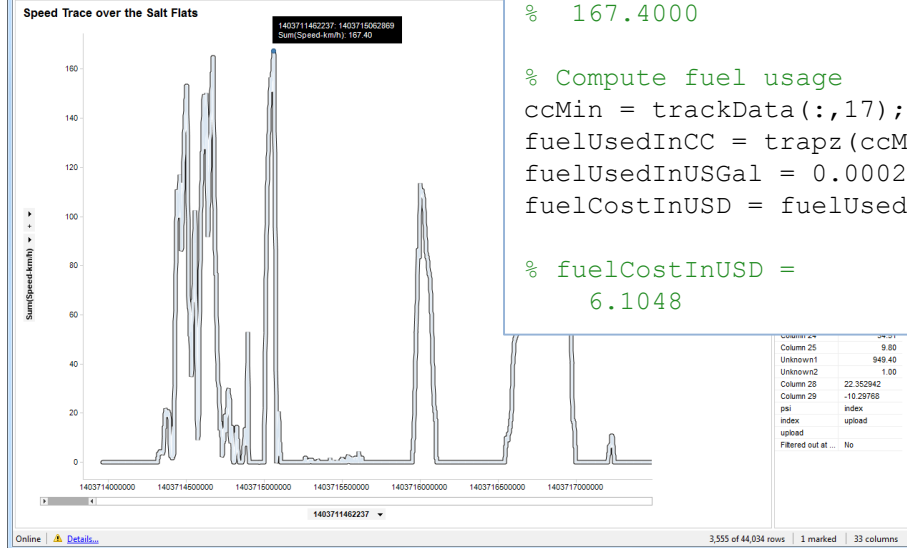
Speed Trace over the Salt Flats

1403711462237: 1403715062869
Sum(Speed-km/h): 167.40

Sum(Speed-km/h)

160
140
120
100
80
60
40
20
0

1403714000000 1403714500000 1403715000000 1403715500000 1403716000000 1403716500000 1403717000000

1403711462237

%  167.4000

% Compute fuel usage
ccMin = trackData(:,17);
fuelUsedInCC = trapz(ccM
fuelUsedInUSGal = 0.0002
fuelCostInUSD = fuelUsed

% fuelCostInUSD =
    6.1048

| | |
|---|---|
| Column 24 | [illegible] |
| Column 25 | 9.80 |
| Unknown1 | 949.40 |
| Unknown2 | 1.00 |
| Column 28 | 22.352942 |
| Column 29 | -10.29768 |
| psi | index |
| index | upload |
| upload | |
| Filtered out at ... | No |

Online | Details...

3,555 of 44,034 rows | 1 marked | 33 columns